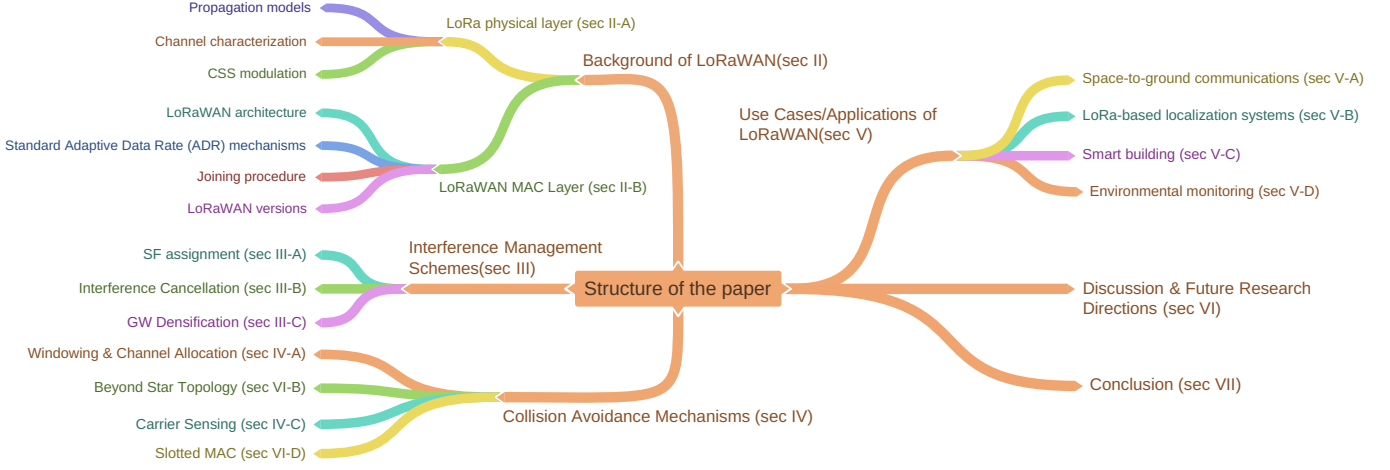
Structure of the paper

Background of LoRaWAN(sec II)

LoRa physical layer (sec II-A)

Propagation models

Channel characterization

CSS modulation

LoRaWAN MAC Layer (sec II-B)

LoRaWAN architecture

Standard Adaptive Data Rate (ADR) mechanisms

Joining procedure

LoRaWAN versions

Interference Management Schemes(sec III)

SF assignment (sec III-A)

Interference Cancellation (sec III-B)

GW Densification (sec III-C)

Collision Avoidance Mechanisms (sec IV)

Windowing & Channel Allocation (sec IV-A)

Beyond Star Topology (sec VI-B)

Carrier Sensing (sec IV-C)

Slotted MAC (sec VI-D)

Use Cases/Applications of LoRaWAN(sec V)

Space-to-ground communications (sec V-A)

LoRa-based localization systems (sec V-B)

Smart building (sec V-C)

Environmental monitoring (sec V-D)

Discussion & Future Research Directions (sec VI)

Conclusion (sec VII)